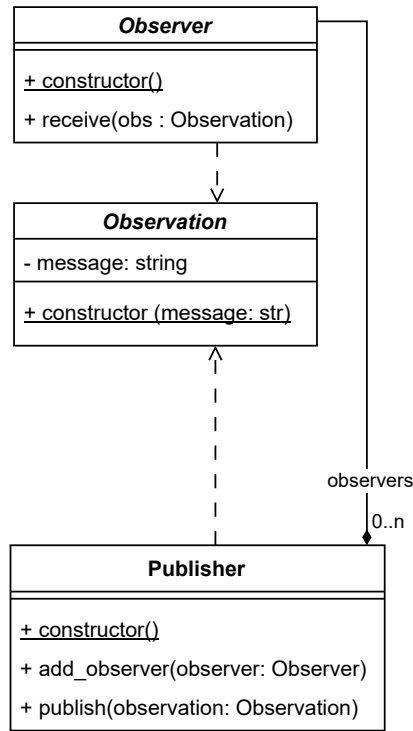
Observer

+ constructor()

+ receive(obs : Observation)

Observation

- message: string

+ constructor (message: str)

observers

0..n

Publisher

+ constructor()

+ add_observer(observer: Observer)

+ publish(observation: Observation)